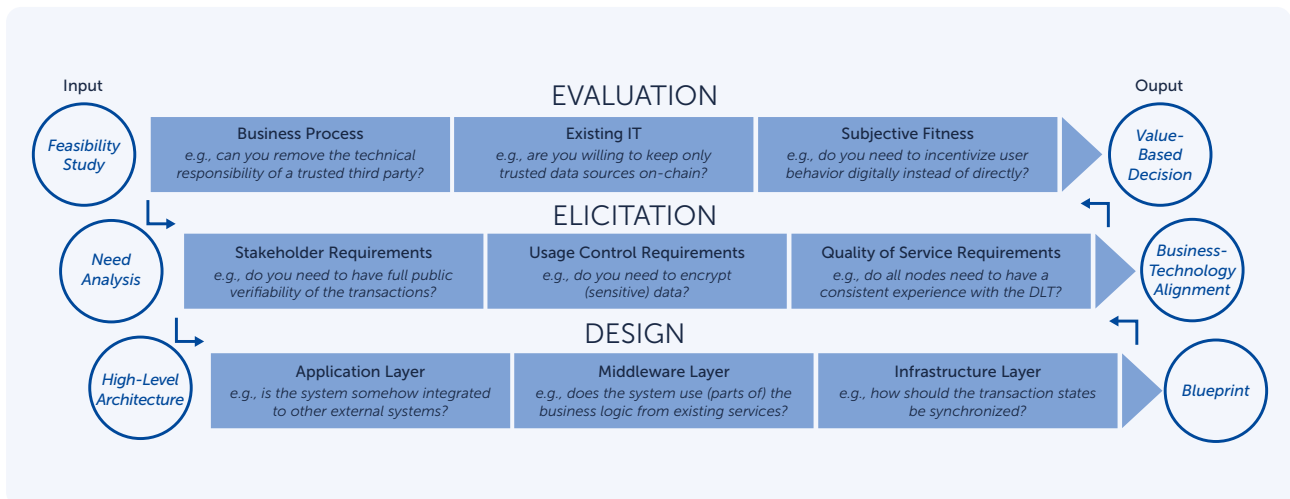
Input

Ouput

EVALUATION

Feasibility Study

Business Process
e.g., can you remove the technical responsibility of a trusted third party?

Existing IT
e.g., are you willing to keep only trusted data sources on-chain?

Subjective Fitness
e.g., do you need to incentivize user behavior digitally instead of directly?

Value-Based Decision

ELICITATION

Need Analysis

Stakeholder Requirements
e.g., do you need to have full public verifiability of the transactions?

Usage Control Requirements
e.g., do you need to encrypt (sensitive) data?

Quality of Service Requirements
e.g., do all nodes need to have a consistent experience with the DLT?

Business-Technology Alignment

DESIGN

High-Level Architecture

Application Layer
e.g., is the system somehow integrated to other external systems?

Middleware Layer
e.g., does the system use (parts of) the business logic from existing services?

Infrastructure Layer
e.g., how should the transaction states be synchronized?

Blueprint